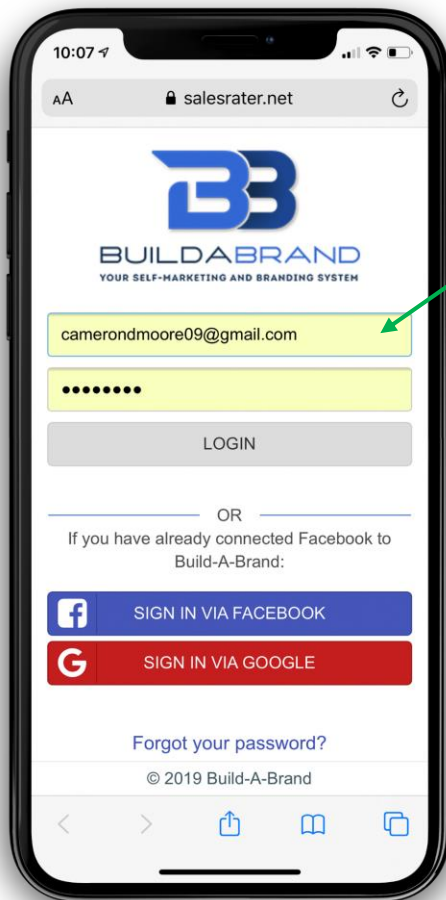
10:07

AA salesrater.net

BB

BUILDABRAND

YOUR SELF-MARKETING AND BRANDING SYSTEM

cameron dmoore09@gmail.com

••••••••

LOGIN

OR

If you have already connected Facebook to Build-A-Brand:

SIGN IN VIA FACEBOOK

SIGN IN VIA GOOGLE

Forgot your password?

© 2019 Build-A-Brand